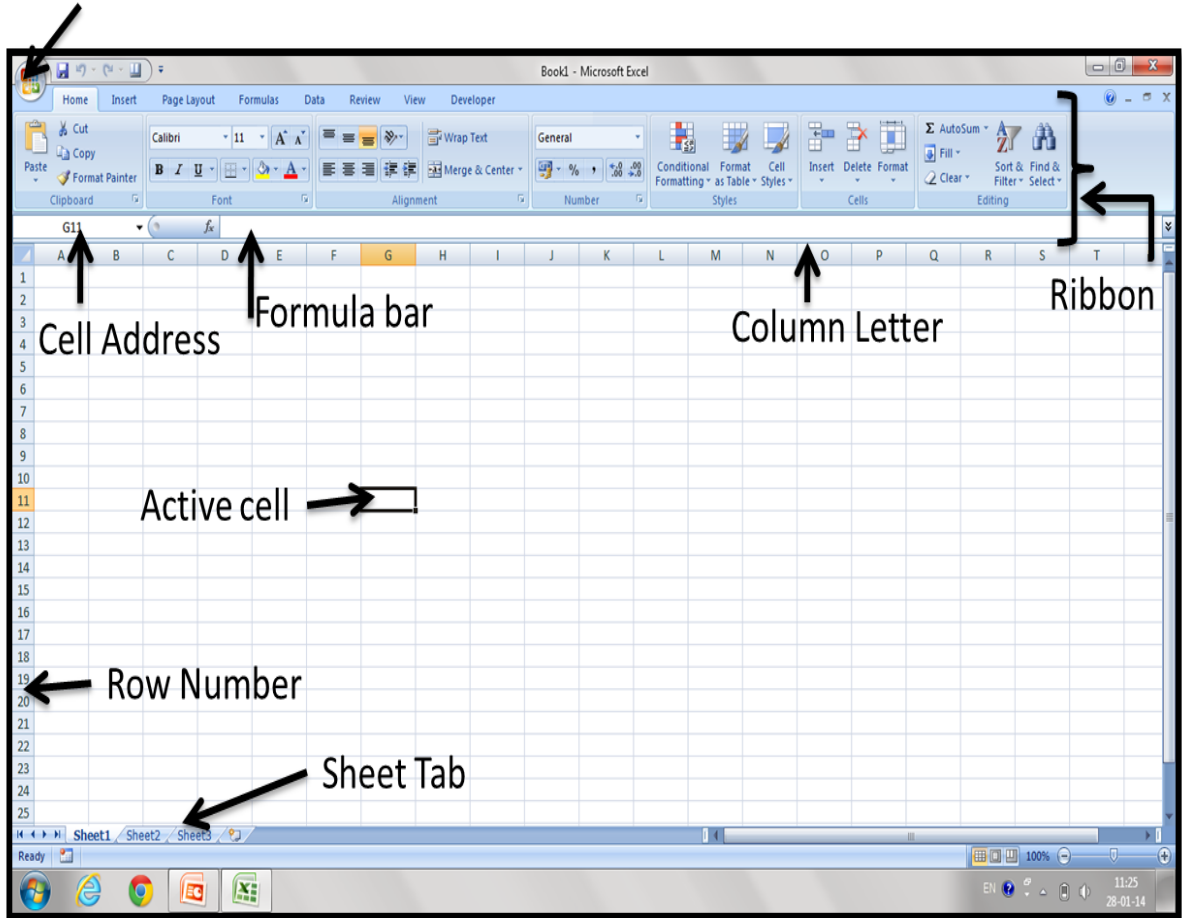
Book1 - Microsoft Excel

Home Insert Page Layout Formulas Data Review View Developer

Paste
Cut
Copy
Format Painter
Clipboard

Calibri 11
B I U
Font

Wrap Text
Merge & Center
Alignment

General
% ,
Number

Conditional Formatting
Format as Table
Cell Styles
Styles

Insert Delete Format
Cells

AutoSum
Fill
Clear
Sort & Filter
Find & Select
Editing

G11
$f_x$

A B C D E F G H I J K L M N O P Q R S T

1 2 3 4 5 6 7 8 9 10 11 12 13 14 15 16 17 18 19 20 21 22 23 24 25

Cell Address

Formula bar

Column Letter

Ribbon

Active cell

Row Number

Sheet Tab

Sheet1 Sheet2 Sheet3

Ready

100%

EN

11:25
28-01-14